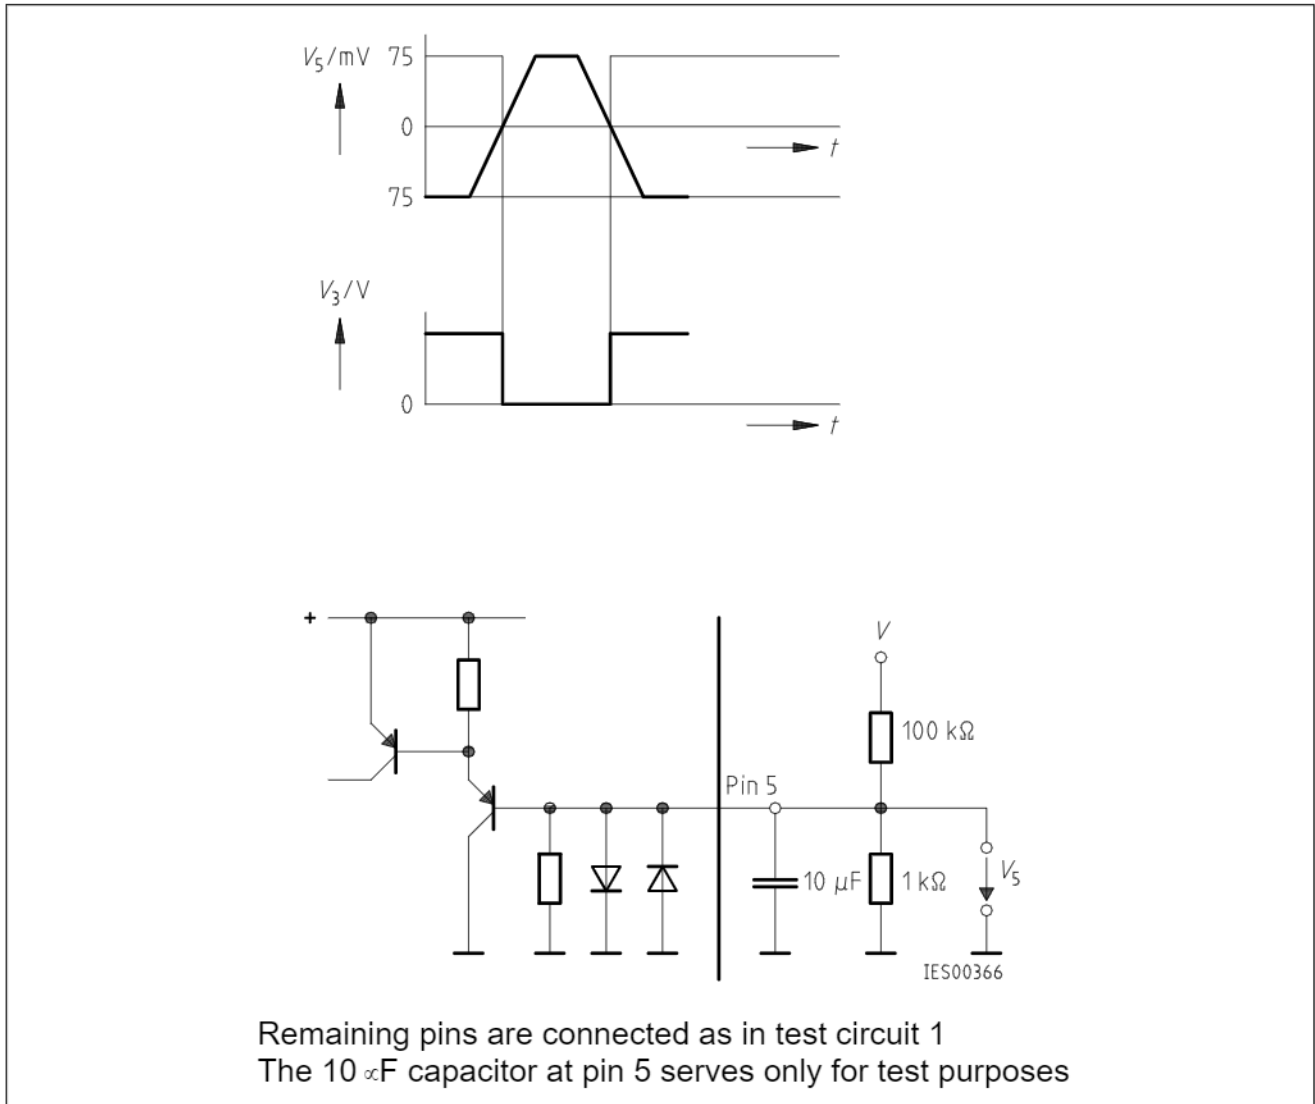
$V_5$/mV 75

0

75

$t$

$V_3$/V

0

$t$

+

$V$

100 kΩ

Pin 5

10 μF

1 kΩ

$V_5$

IES00366

Remaining pins are connected as in test circuit 1
The 10 ∝F capacitor at pin 5 serves only for test purposes